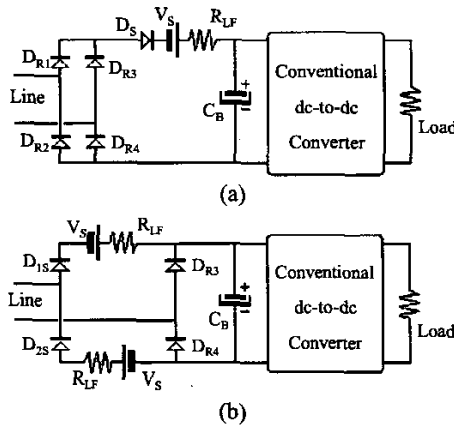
$D_S$ $V_S$ $R_{LF}$
$D_{R1}$ $D_{R3}$
Line
$D_{R2}$ $D_{R4}$
$C_B$
+
−
Conventional dc-to-dc Converter
Load
(a)

$V_S$ $R_{LF}$
$D_{1S}$ $D_{R3}$
Line
$D_{2S}$ $D_{R4}$
$R_{LF}$ $V_S$
$C_B$
+
Conventional dc-to-dc Converter
Load
(b)